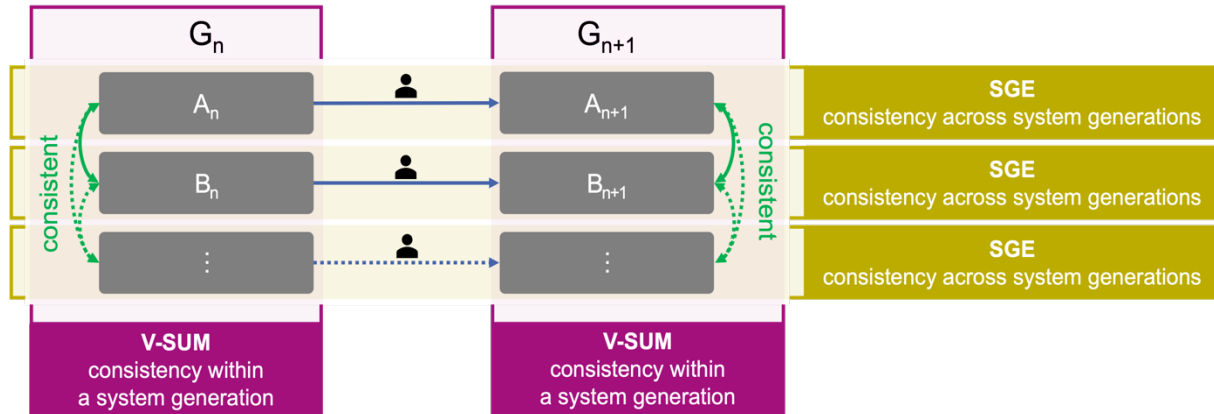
$G_n$

$G_{n+1}$

$A_n$

$A_{n+1}$

$B_n$

$B_{n+1}$

⋮

⋮

consistent

consistent

SGE
consistency across system generations

SGE
consistency across system generations

SGE
consistency across system generations

V-SUM
consistency within a system generation

V-SUM
consistency within a system generation